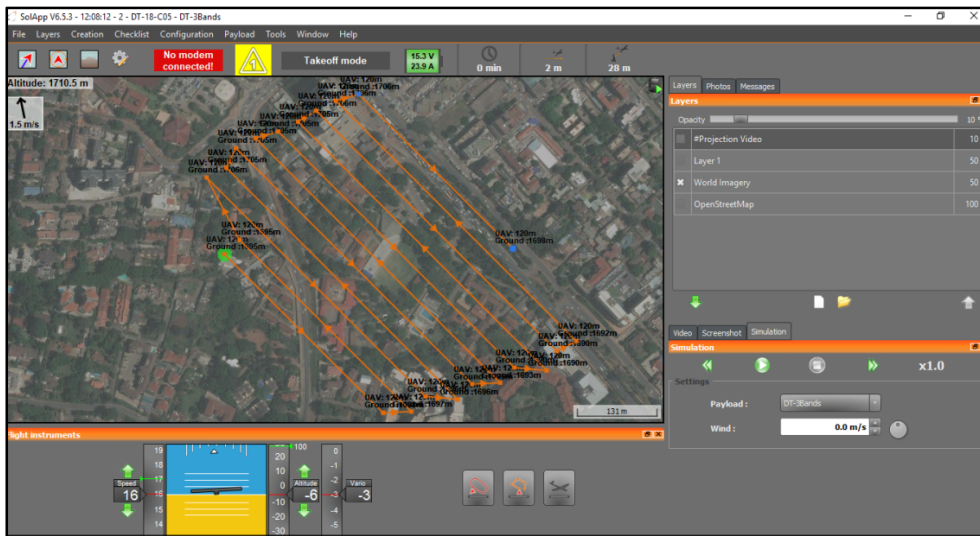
SolApp V6.5.3 - 12:08:12 - 2 - DT-18-C05 - DT-3Bands

File Layers Creation Checklist Configuration Payload Tools Window Help

No modem connected!

Takeoff mode

15.3 V
23.9 A

0 min

2 m

28 m

Altitude: 1710.5 m

1.5 m/s

UAV: 120m
Ground :1706m
UAV: 120m
Ground :1706m
UAV: 120m
Ground :1706m
UAV: 120m
Ground :1705m
UAV: 120m
Ground :1705m
UAV: 120m
Ground :1706m
UAV: 120m
Ground :1695m
UAV: 120m
Ground :1695m
UAV: 120m
Ground :1698m
UAV: 120m
Ground :1692m
UAV: 120m
Ground :1690m
UAV: 120m
Ground :1690m
UAV: 120m
Ground :1693m
UAV: 120m
Ground :1696m
UAV: 120m
Ground :1697m

131 m

Layers Photos Messages

Layers

Opacity 10

| | | |
|---|---|---|
| | #Projection Video | 10 |
| | Layer 1 | 50 |
| ✖ | World Imagery | 50 |
| | OpenStreetMap | 100 |

Video Screenshot Simulation

Simulation

x1.0

Settings

Payload : DT-3Bands

Wind : 0.0 m/s

flight instruments

19 18 17 16 15 14

Speed 16

100 20 10 0 -10 -20 -30

Altitude -6

0 -1 -2 -3 -4 -5

Vario -3